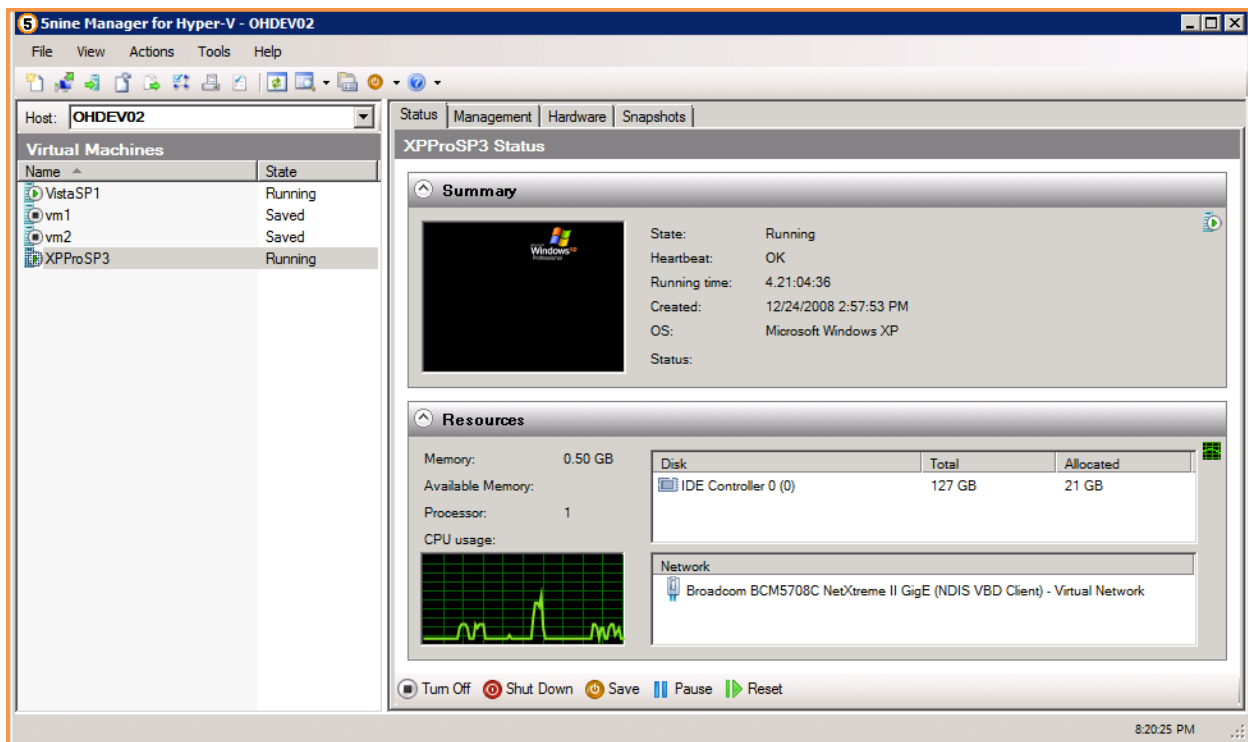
5nine Manager for Hyper-V - OHDEV02

File View Actions Tools Help

Host: OHDEV02

Virtual Machines

| Name | State |
|---|---|
| VistaSP1 | Running |
| vm1 | Saved |
| vm2 | Saved |
| XPProSP3 | Running |

Status Management Hardware Snapshots

XPProSP3 Status

Summary

Windows XP Professional

State: Running
Heartbeat: OK
Running time: 4.21:04:36
Created: 12/24/2008 2:57:53 PM
OS: Microsoft Windows XP
Status:

Resources

Memory: 0.50 GB
Available Memory:
Processor: 1
CPU usage:

| Disk | Total | Allocated |
|---|---|---|
| IDE Controller 0 (0) | 127 GB | 21 GB |

Network
Broadcom BCM5708C NetXtreme II GigE (NDIS VBD Client) - Virtual Network

Turn Off Shut Down Save Pause Reset

8:20:25 PM